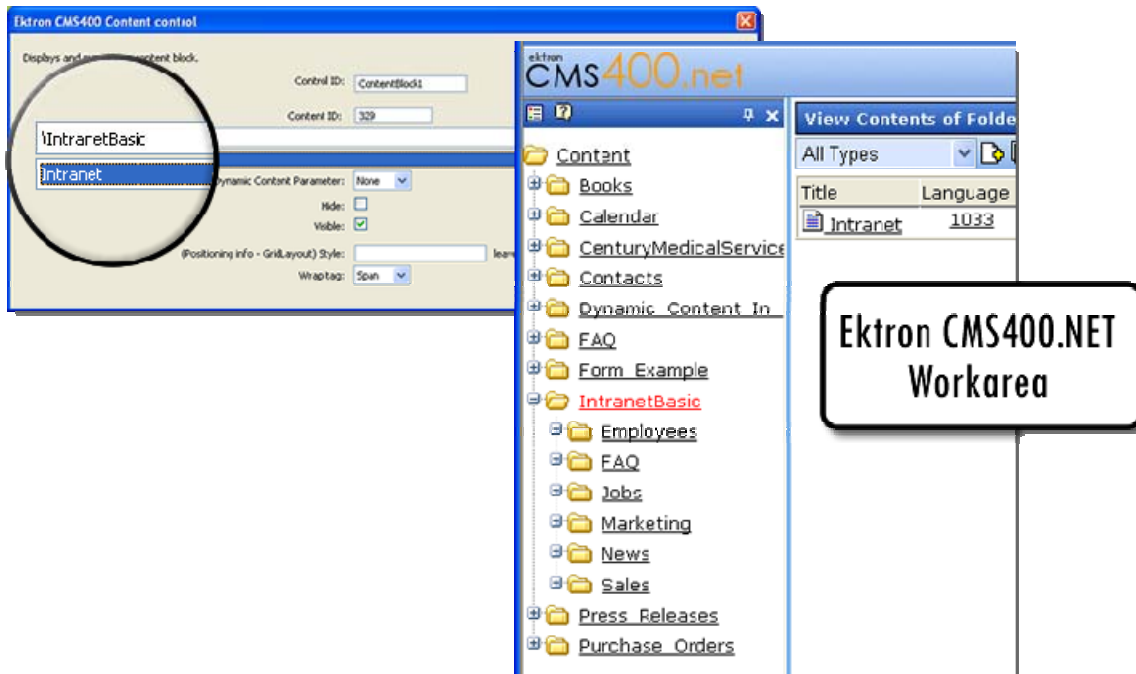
Ektron CMS400 Content control

Displays and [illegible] content block.

Control ID: ContentBlock1

Content ID: 329

\IntranetBasic

Intranet

Dynamic Content Parameter: None

Hide:

Visible:

(Positioning info - GridLayout) Style:

leav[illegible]

Wraptag: Span

ektron CMS400.net

Content

Books

Calendar

CenturyMedicalService

Contacts

Dynamic Content In

FAQ

Form Example

IntranetBasic

Employees

FAQ

Jobs

Marketing

News

Sales

Press Releases

Purchase Orders

View Contents of Folde

All Types

Title

Language

Intranet

1033

Ektron CMS400.NET Workarea